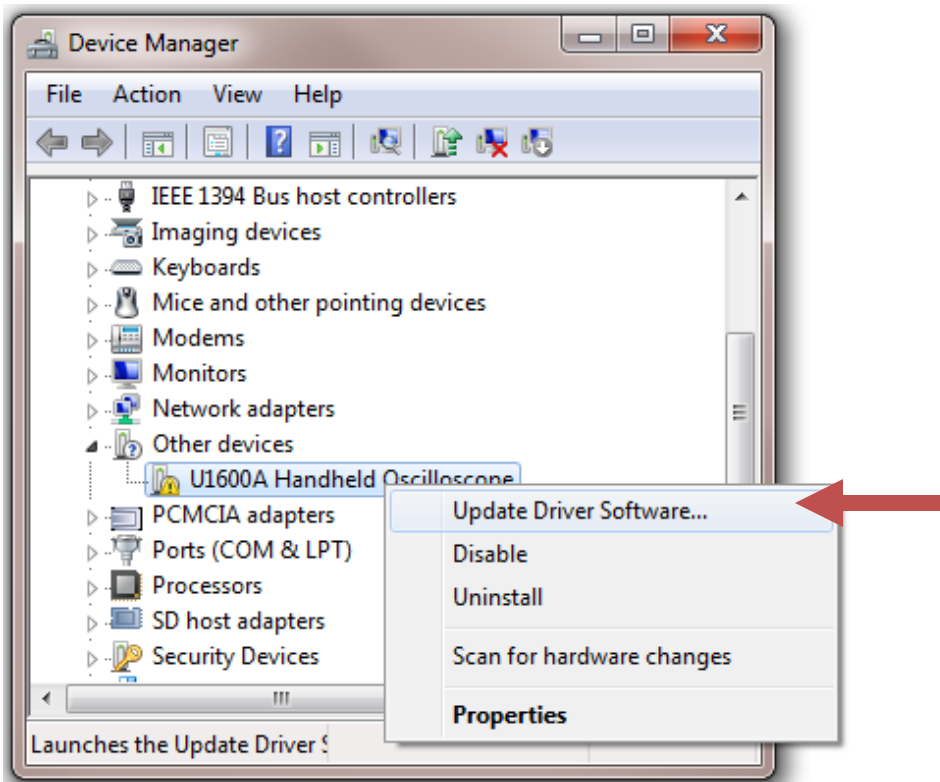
Device Manager

File Action View Help

IEEE 1394 Bus host controllers
Imaging devices
Keyboards
Mice and other pointing devices
Modems
Monitors
Network adapters
Other devices
U1600A Handheld Oscilloscope
PCMCIA adapters
Ports (COM & LPT)
Processors
SD host adapters
Security Devices

Update Driver Software...
Disable
Uninstall
Scan for hardware changes
Properties

Launches the Update Driver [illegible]